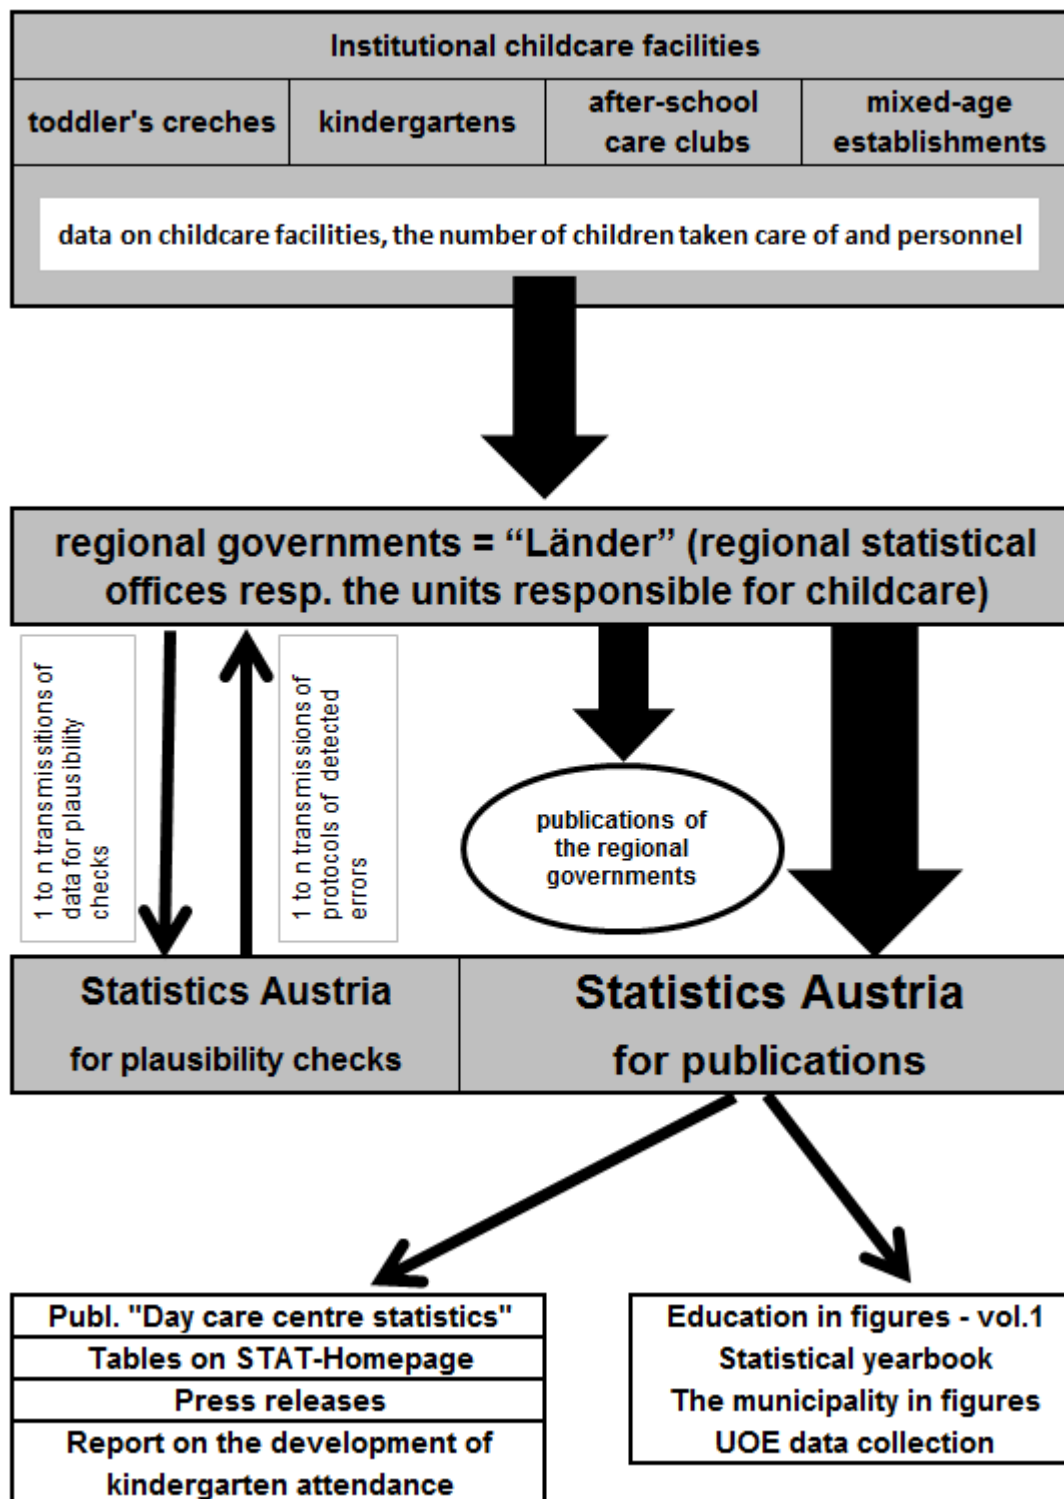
Institutional childcare facilities

| toddler's creches | kindergartens | after-school care clubs | mixed-age establishments |
|---|---|---|---|

data on childcare facilities, the number of children taken care of and personnel

regional governments = “Länder” (regional statistical offices resp. the units responsible for childcare)

1 to n transmissions of data for plausibility checks

1 to n transmissions of protocols of detected errors

publications of the regional governments

Statistics Austria

for plausibility checks

Statistics Austria

for publications

Publ. "Day care centre statistics"
Tables on STAT-Homepage
Press releases
Report on the development of kindergarten attendance

Education in figures - vol.1
Statistical yearbook
The municipality in figures
UOE data collection